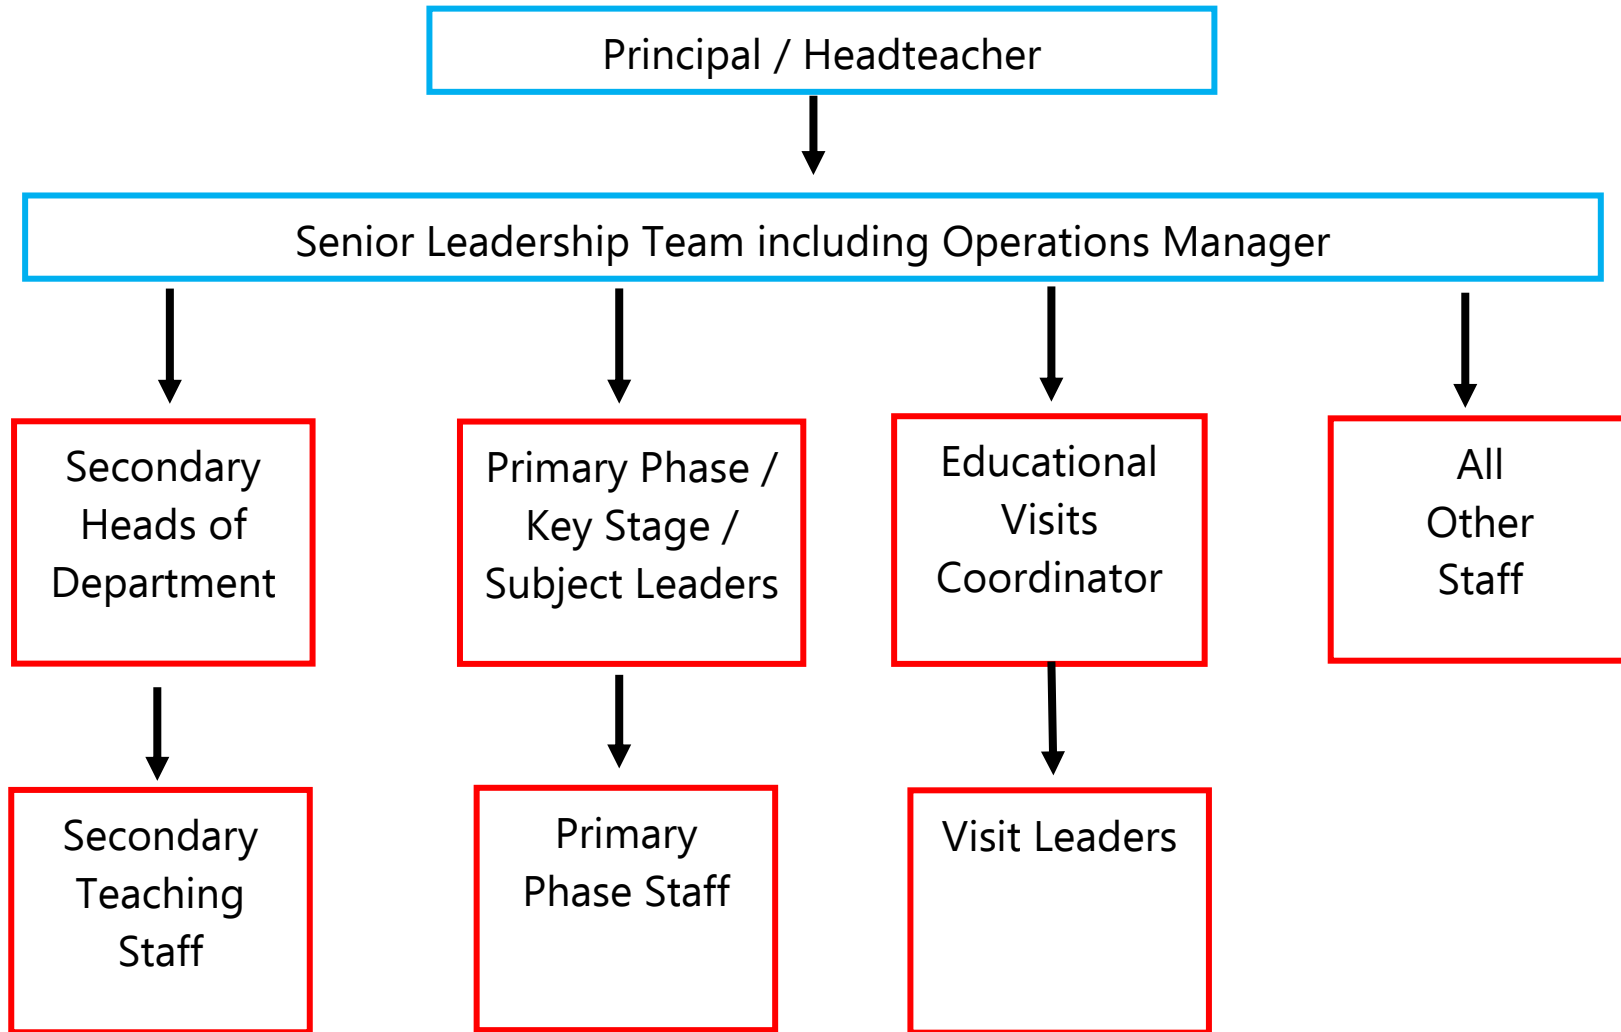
Principal / Headteacher

Senior Leadership Team including Operations Manager

Secondary Heads of Department

Primary Phase / Key Stage / Subject Leaders

Educational Visits Coordinator

All Other Staff

Secondary Teaching Staff

Primary Phase Staff

Visit Leaders